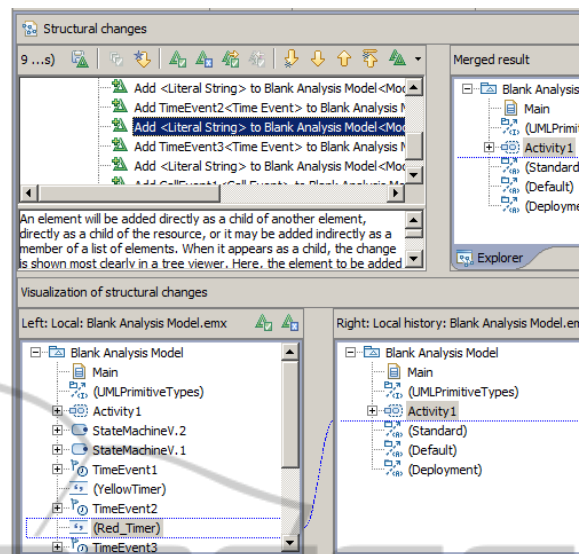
Structural changes

9 ...s)

Add <Literal String> to Blank Analysis Model<Mo
Add TimeEvent2<Time Event> to Blank Analysis M
Add <Literal String> to Blank Analysis Model<Mo
Add TimeEvent3<Time Event> to Blank Analysis M
Add <Literal String> to Blank Analysis Model<Mo
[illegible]

An element will be added directly as a child of another element, directly as a child of the resource, or it may be added indirectly as a member of a list of elements. When it appears as a child, the change is shown most clearly in a tree viewer. Here, the element to be added

Merged result

Blank Analysis
Main
(UMLPrimiti
Activity1
(Standard
(Default)
(Deployme

Explorer

Visualization of structural changes

Left: Local: Blank Analysis Model.emx

Blank Analysis Model
Main
(UMLPrimitiveTypes)
Activity1
StateMachineV.2
StateMachineV.1
TimeEvent1
(YellowTimer)
TimeEvent2
(Red_Timer)
TimeEvent3

Right: Local history: Blank Analysis Model.em

Blank Analysis Model
Main
(UMLPrimitiveTypes)
Activity1
(Standard)
(Default)
(Deployment)